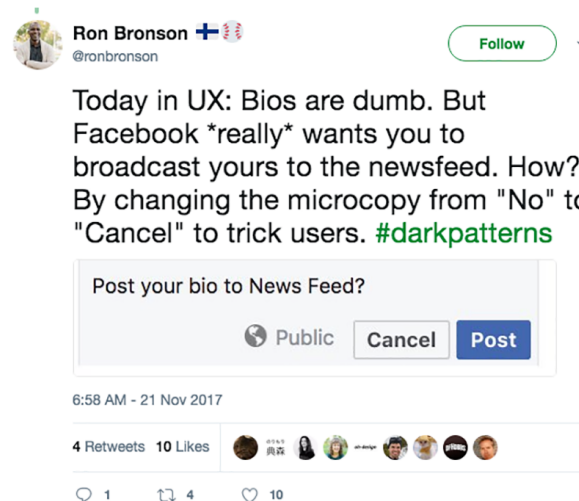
Ron Bronson 🇫🇮⚾
@ronbronson

Follow

Today in UX: Bios are dumb. But Facebook *really* wants you to broadcast yours to the newsfeed. How? By changing the microcopy from "No" to "Cancel" to trick users. #darkpatterns

Post your bio to News Feed?

Public Cancel Post

6:58 AM - 21 Nov 2017

4 Retweets 10 Likes

1 4 10